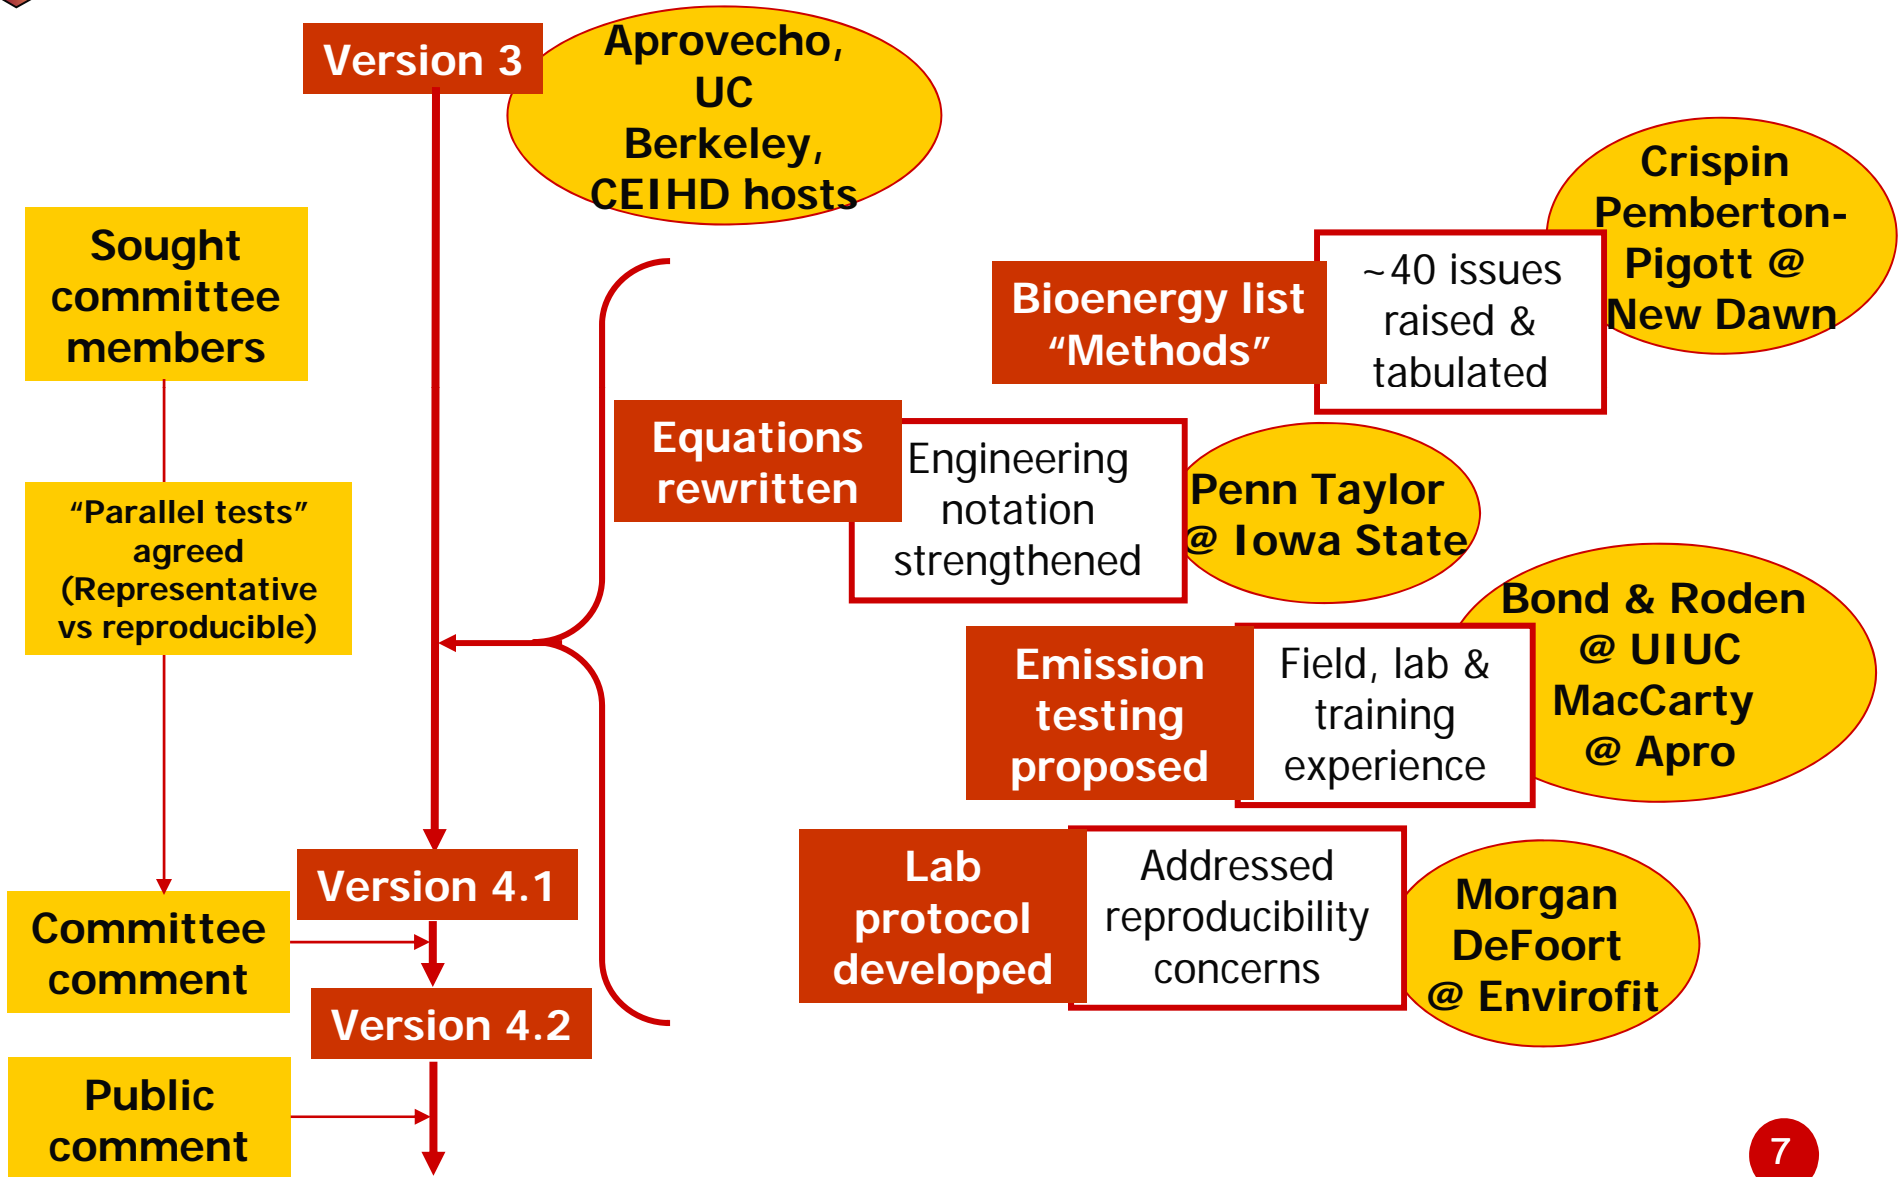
Version 3

Aprovecho, UC Berkeley, CEIHD hosts

Sought committee members

"Parallel tests" agreed (Representative vs reproducible)

Bioenergy list "Methods"

~40 issues raised & tabulated

Crispin Pemberton-Pigott @ New Dawn

Equations rewritten

Engineering notation strengthened

Penn Taylor @ Iowa State

Emission testing proposed

Field, lab & training experience

Bond & Roden @ UIUC MacCarty @ Apro

Lab protocol developed

Addressed reproducibility concerns

Morgan DeFoort @ Envirofit

Version 4.1

Committee comment

Version 4.2

Public comment

7